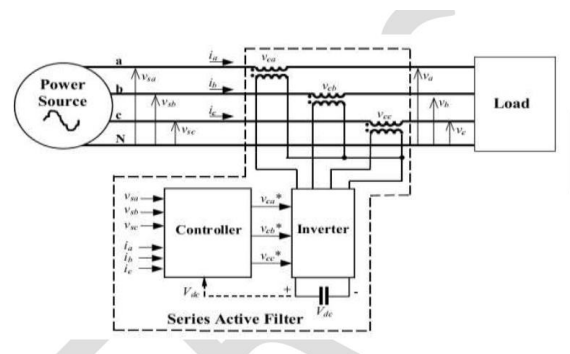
Power Source

a

b

c

N

$v_{sa}$

$v_{sb}$

$v_{sc}$

$i_a$

$i_b$

$i_c$

$v_{ca}$

$v_{cb}$

$v_{cc}$

$v_a$

$v_b$

$v_c$

Load

$v_{sa}$
$v_{sb}$
$v_{sc}$
$i_a$
$i_b$
$i_c$

Controller

$v_{ca}$*
$v_{cb}$*
$v_{cc}$*

Inverter

$V_{dc}$

+

-

$V_{dc}$

Series Active Filter